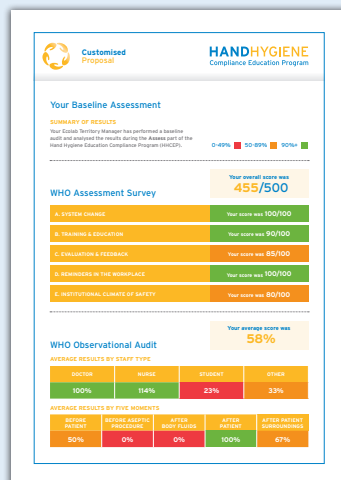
Customised Proposal

HANDHYGIENE
Compliance Education Program

Your Baseline Assessment

SUMMARY OF RESULTS
Your Ecolab Territory Manager has performed a baseline audit and analysed the results during the Assess part of the Hand Hygiene Education Compliance Program (HHCEP).

0-49% 50-89% 90%+

WHO Assessment Survey

Your overall score was
455/500

| | |
|---|---|
| A. SYSTEM CHANGE | Your score was 100/100 |
| B. TRAINING & EDUCATION | Your score was 90/100 |
| C. EVALUATION & FEEDBACK | Your score was 85/100 |
| D. REMINDERS IN THE WORKPLACE | Your score was 100/100 |
| E. INSTITUTIONAL CLIMATE OF SAFETY | Your score was 80/100 |

WHO Observational Audit

Your average score was
58%

AVERAGE RESULTS BY STAFF TYPE

| DOCTOR | NURSE | STUDENT | OTHER |
|---|---|---|---|
| 100% | 114% | 23% | 33% |

AVERAGE RESULTS BY FIVE MOMENTS

| BEFORE PATIENT | BEFORE ASEPTIC PROCEDURE | AFTER BODY FLUIDS | AFTER PATIENT | AFTER PATIENT SURROUNDINGS |
|---|---|---|---|---|
| 50% | 0% | 0% | 100% | 67% |